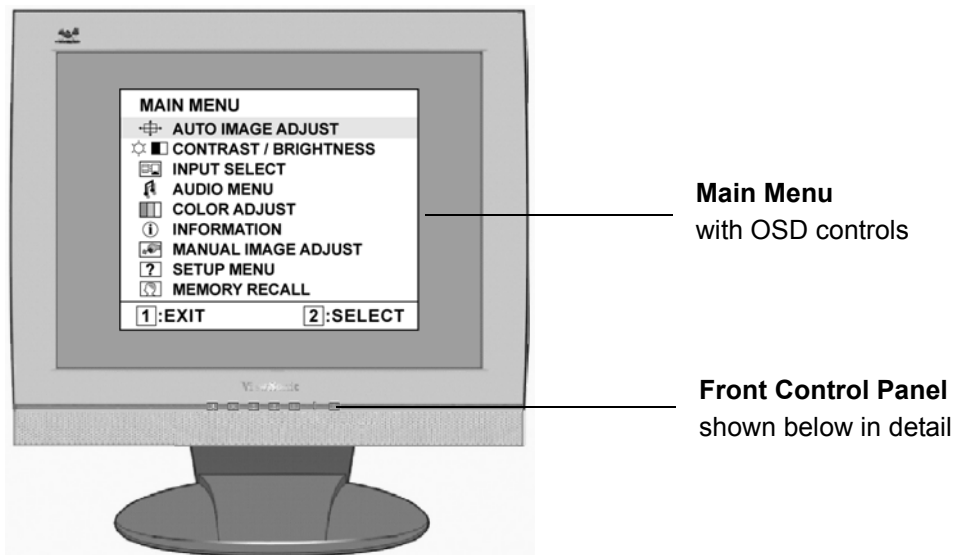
MAIN MENU
AUTO IMAGE ADJUST
CONTRAST / BRIGHTNESS
INPUT SELECT
AUDIO MENU
COLOR ADJUST
INFORMATION
MANUAL IMAGE ADJUST
SETUP MENU
MEMORY RECALL
1:EXIT 2:SELECT

ViewSonic

**Main Menu**
with OSD controls

**Front Control Panel**
shown below in detail